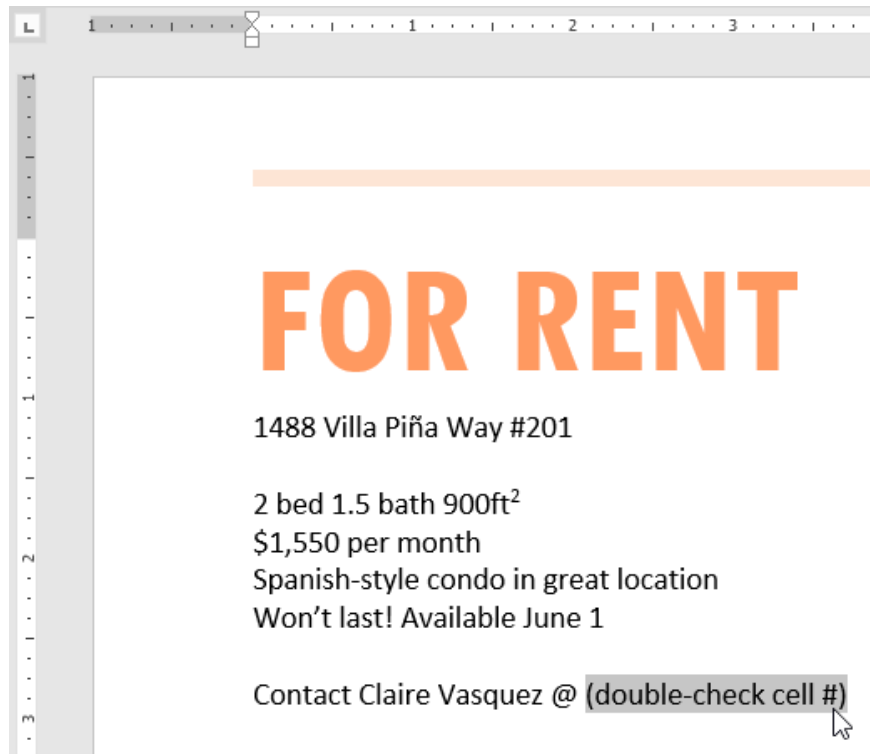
1 · · · 1 · · · 2 · · · 3

FOR RENT

1488 Villa Piña Way #201

2 bed 1.5 bath 900ft$^2$
$1,550 per month
Spanish-style condo in great location
Won’t last! Available June 1

Contact Claire Vasquez @ (double-check cell #)